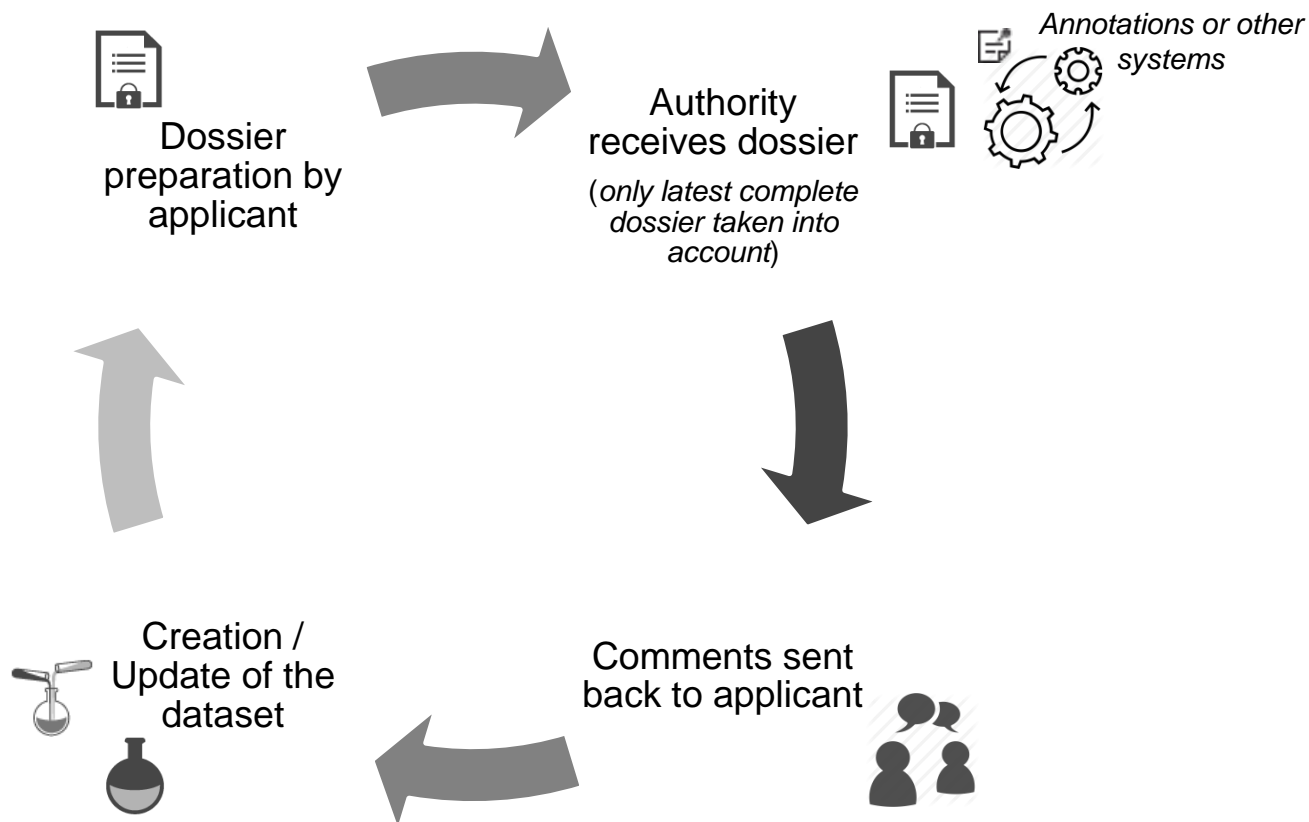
Dossier preparation by applicant

Authority receives dossier

(only latest complete dossier taken into account)

Annotations or other systems

Comments sent back to applicant

Creation / Update of the dataset